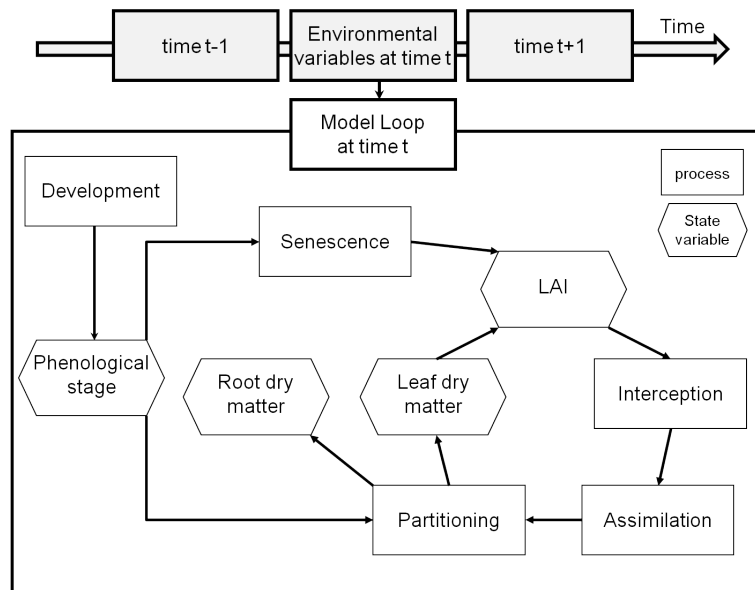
time t-1

Environmental variables at time t

time t+1

Time

Model Loop at time t

process

State variable

Development

Senescence

LAI

Phenological stage

Root dry matter

Leaf dry matter

Interception

Partitioning

Assimilation